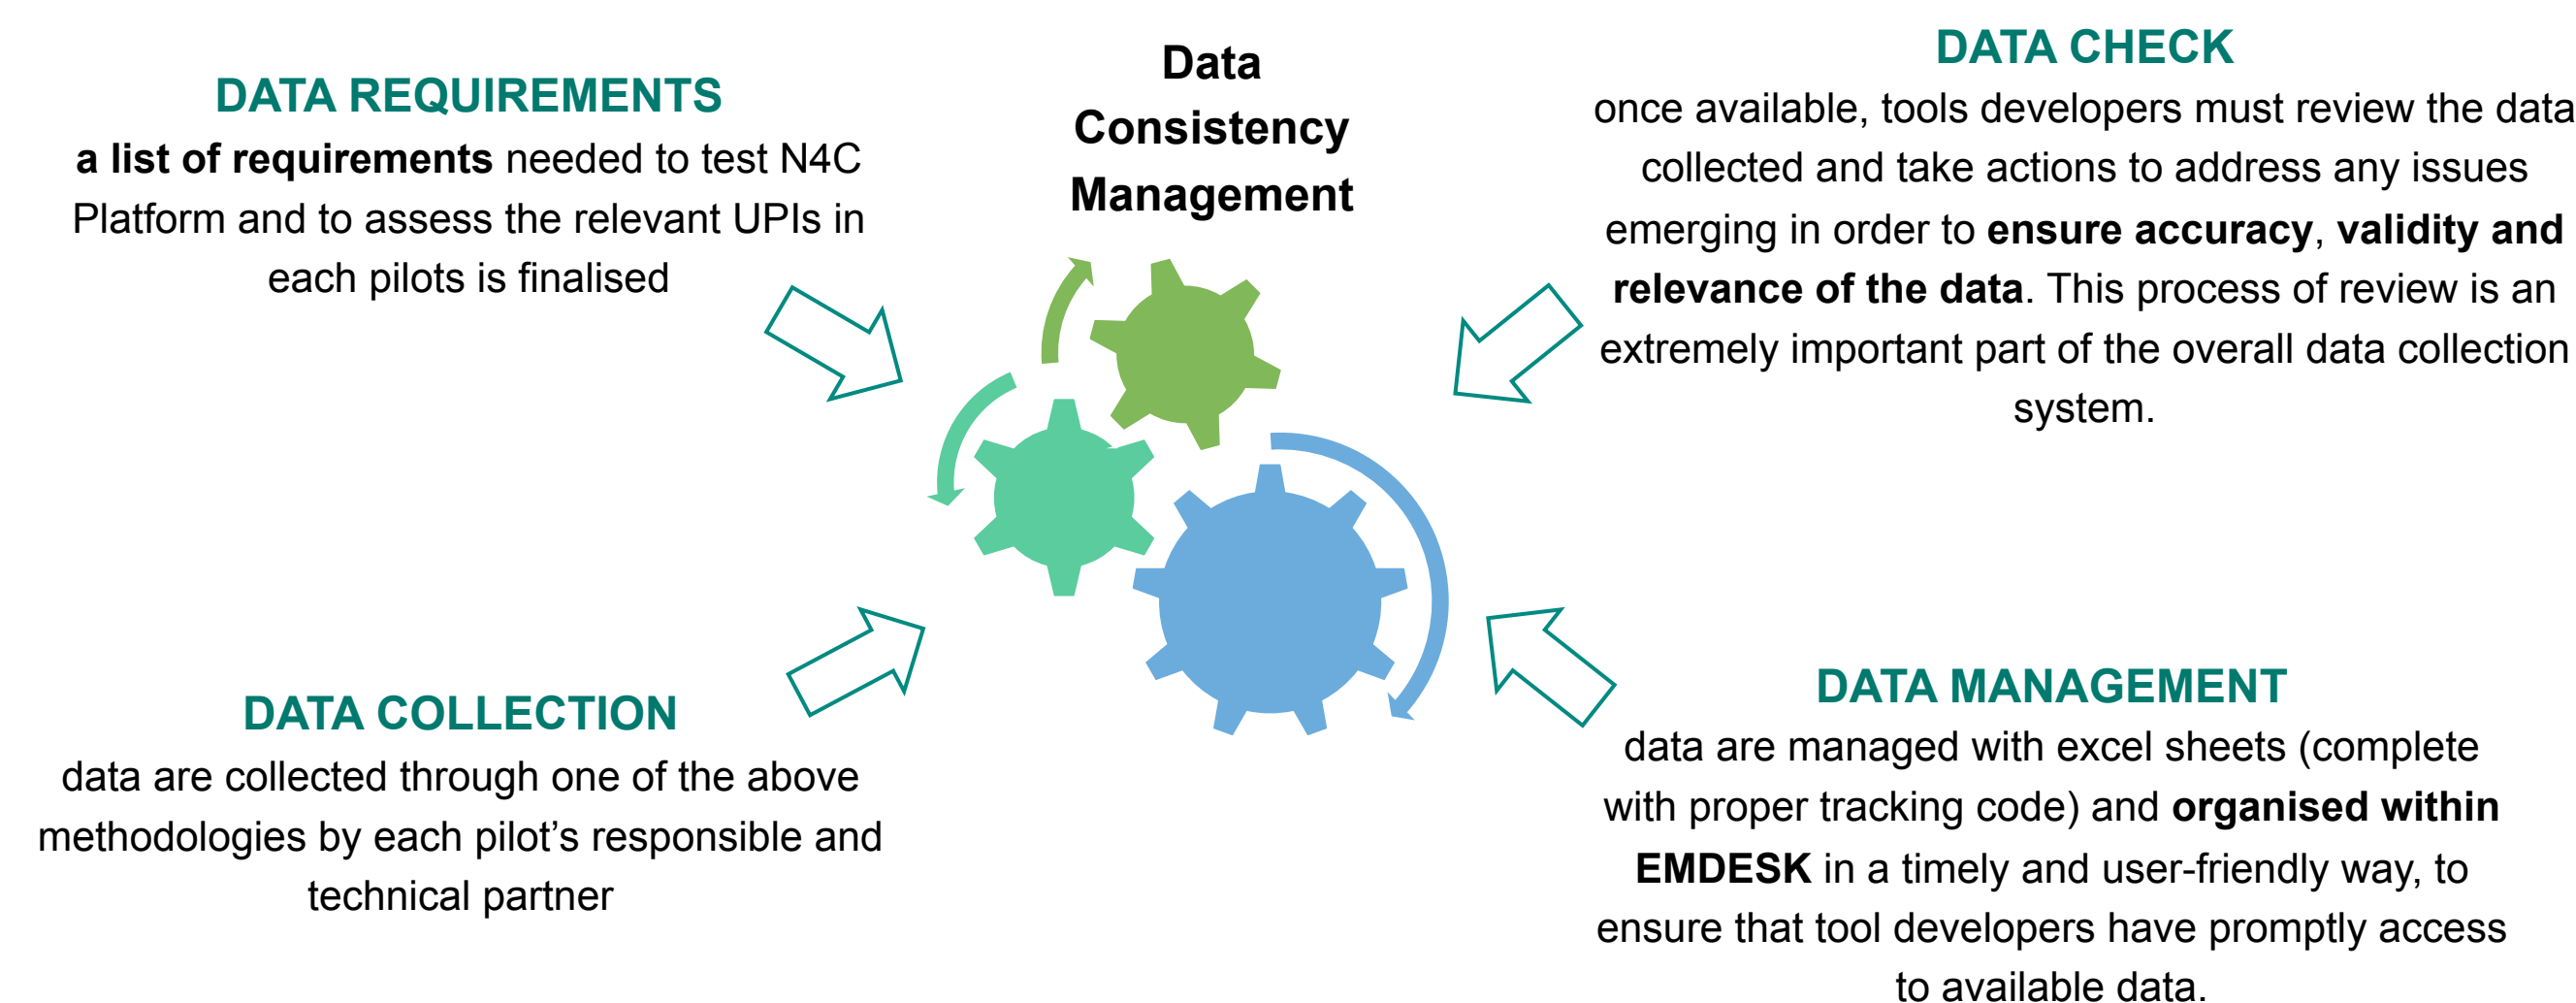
DATA REQUIREMENTS

a list of requirements needed to test N4C Platform and to assess the relevant UPIs in each pilots is finalised

Data Consistency Management

DATA CHECK

once available, tools developers must review the data collected and take actions to address any issues emerging in order to ensure accuracy, validity and relevance of the data. This process of review is an extremely important part of the overall data collection system.

DATA COLLECTION

data are collected through one of the above methodologies by each pilot's responsible and technical partner

DATA MANAGEMENT

data are managed with excel sheets (complete with proper tracking code) and organised within EMDESK in a timely and user-friendly way, to ensure that tool developers have promptly access to available data.